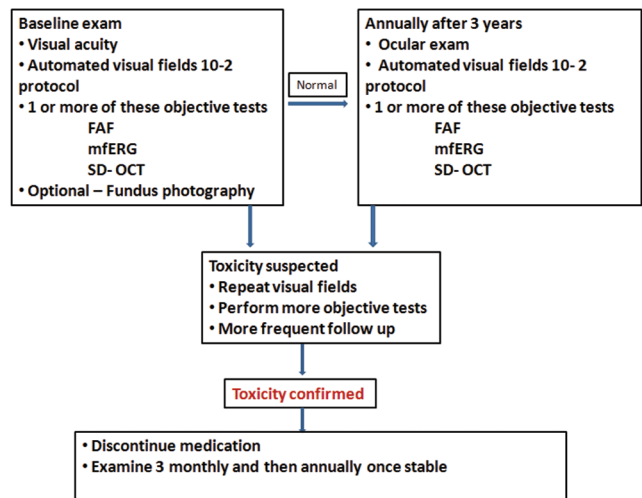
Baseline exam
• Visual acuity
• Automated visual fields 10-2 protocol
• 1 or more of these objective tests
FAF
mfERG
SD- OCT
• Optional – Fundus photography

Normal

Annually after 3 years
• Ocular exam
• Automated visual fields 10- 2 protocol
• 1 or more of these objective tests
FAF
mfERG
SD- OCT

Toxicity suspected
• Repeat visual fields
• Perform more objective tests
• More frequent follow up

Toxicity confirmed

• Discontinue medication
• Examine 3 monthly and then annually once stable